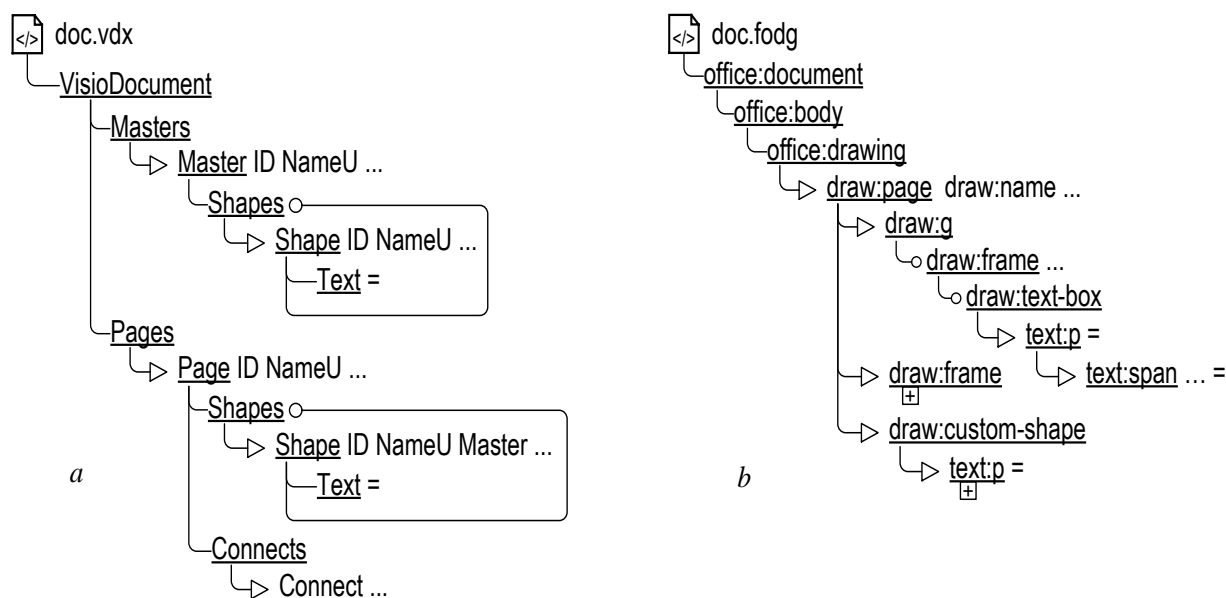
doc.vdx
VisioDocument
Masters
Master ID NameU ...
Shapes
Shape ID NameU ...
Text =
Pages
Page ID NameU ...
Shapes
Shape ID NameU Master ...
Text =
Connects
Connect ...

a

doc.fodg
office:document
office:body
office:drawing
draw:page draw:name ...
draw:g
draw:frame ...
draw:text-box
text:p =
draw:frame
text:span ... =
draw:custom-shape
text:p =

b